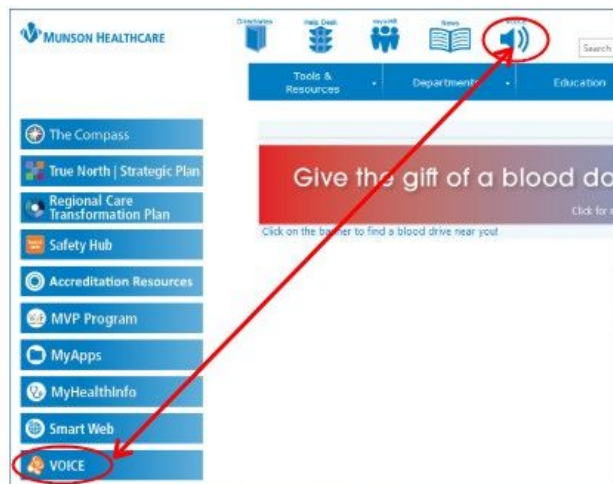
MUNSON HEALTHCARE

Directories
Help Desk
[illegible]
News
VOICE
Search

Tools & Resources
Departments
Education

The Compass
True North | Strategic Plan
Regional Care Transformation Plan
Safety Hub
Accreditation Resources
MVP Program
MyApps
MyHealthInfo
Smart Web
VOICE

Give the gift of a blood do
Click for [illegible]
Click on the banner to find a blood drive near you!